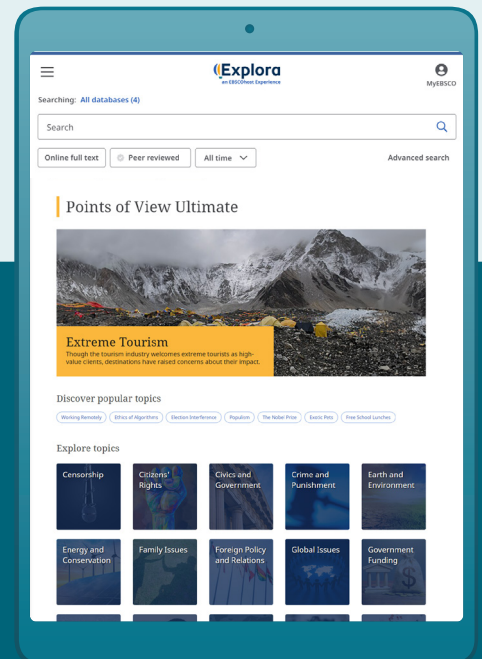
Explora
an EBSCOhost Experience

MyEBSCO

Searching: All databases (4)

Search

Online full text
Peer reviewed
All time
Advanced search

Points of View Ultimate

Extreme Tourism
Though the tourism industry welcomes extreme tourists as high-value clients, destinations have raised concerns about their impact.

Discover popular topics

Working Remotely
Ethics of Algorithms
Election Interference
Populism
The Nobel Prize
Exotic Pets
Free School Lunches

Explore topics

Censorship
Citizens' Rights
Civics and Government
Crime and Punishment
Earth and Environment
Energy and Conservation
Family Issues
Foreign Policy and Relations
Global Issues
Government Funding